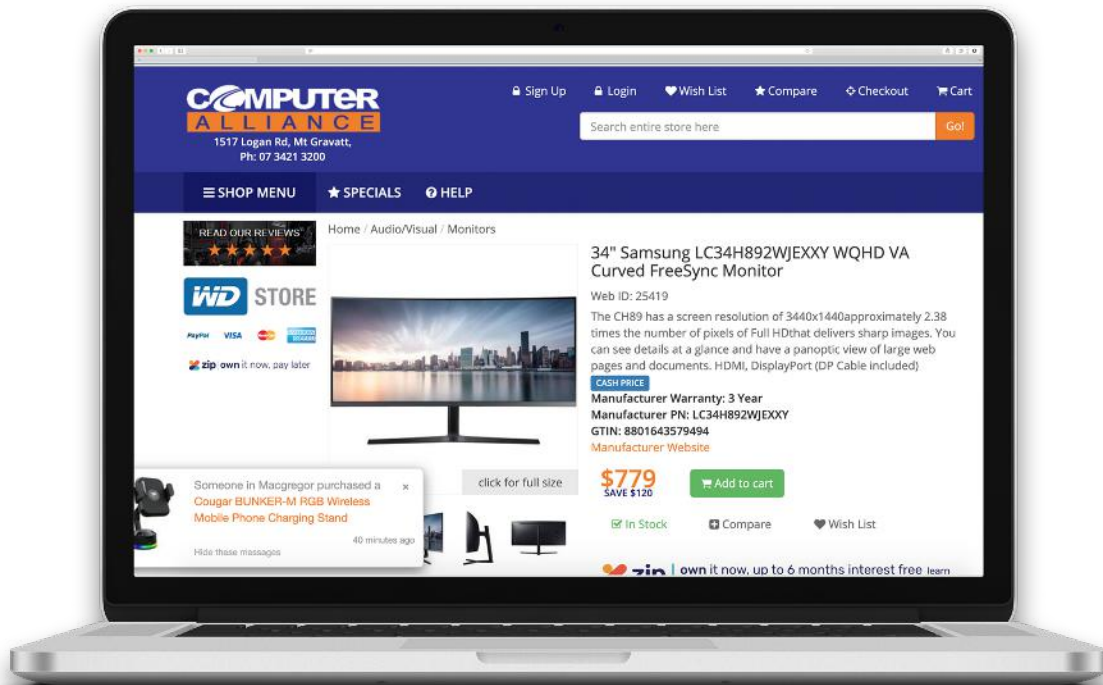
COMPUTER ALLIANCE
1517 Logan Rd, Mt Gravatt,
Ph: 07 3421 3200

Sign Up Login Wish List Compare Checkout Cart

Search entire store here Go!

SHOP MENU SPECIALS HELP

READ OUR REVIEWS

WD STORE

PayPal VISA

zip own it now, pay later

Home / Audio/Visual / Monitors

34" Samsung LC34H892WJEXXY WQHD VA Curved FreeSync Monitor

Web ID: 25419

The CH89 has a screen resolution of 3440x1440approximately 2.38 times the number of pixels of Full HDthat delivers sharp images. You can see details at a glance and have a panoptic view of large web pages and documents. HDMI, DisplayPort (DP Cable included)

CASH PRICE
Manufacturer Warranty: 3 Year
Manufacturer PN: LC34H892WJEXXY
GTIN: 8801643579494
Manufacturer Website

click for full size

$779
SAVE $120

Add to cart

In Stock Compare Wish List

Someone in Macgregor purchased a Cougar BUNKER-M RGB Wireless Mobile Phone Charging Stand ×

Hide these messages 40 minutes ago

zip | own it now, up to 6 months interest free learn